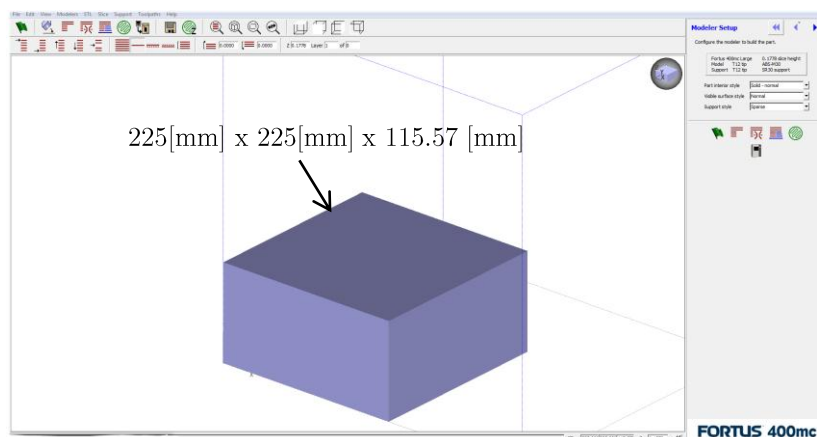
File Edit View Modelers STL Slice Support Toolpaths Help

0.0000 0.0000 Z: 0.1778 Layer 1 of 0

225[mm] x 225[mm] x 115.57 [mm]

Modeler Setup

Configure the modeler to build the part.

Fortus 400mc Large 0.1778 slice height
Model T12 tip ABS-M30
Support T12 tip SR30 support

Part interior style Solid - normal
Visible surface style Normal
Support style Sparse

FORTUS 400mc